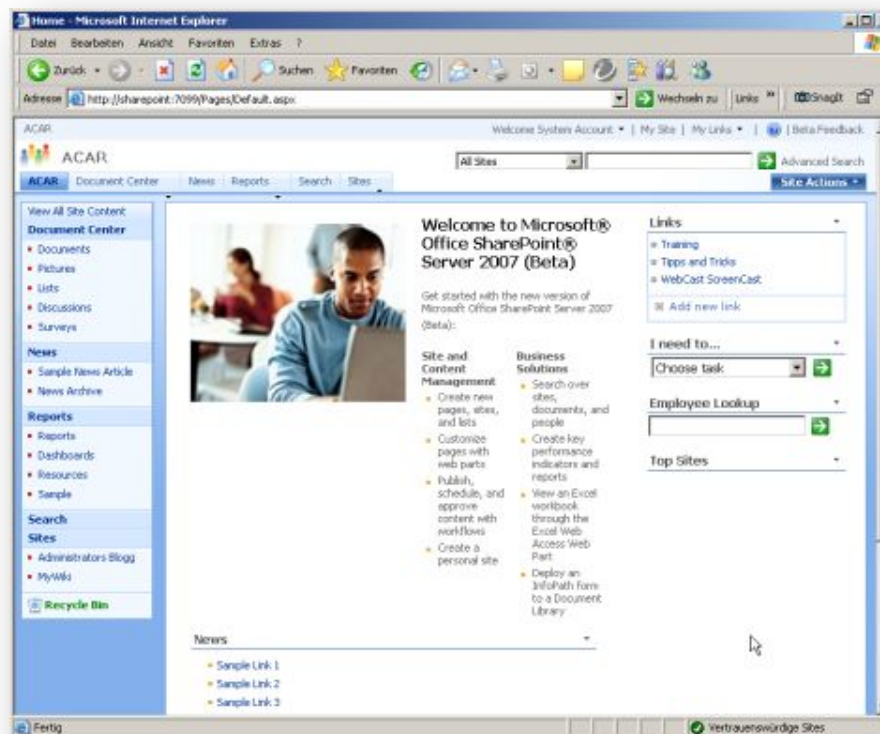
Home - Microsoft Internet Explorer

Datei Bearbeiten Ansicht Favoriten Extras ?

Zurück Suchen Favoriten

Adresse http://sharepoint:7099/Pages/Default.aspx Wechseln zu Links SnagIt

ACAR Welcome System Account | My Site | My Links | Beta Feedback

ACAR All Sites Advanced Search

ACAR Document Center News Reports Search Sites Site Actions

View All Site Content
Document Center
• Documents
• Pictures
• Lists
• Discussions
• Surveys
News
• Sample News Article
• News Archive
Reports
• Reports
• Dashboards
• Resources
• Sample
Search
Sites
• Administrators Blogg
• MyWiki
Recycle Bin

Welcome to Microsoft® Office SharePoint® Server 2007 (Beta)

Get started with the new version of Microsoft Office SharePoint Server 2007 (Beta):

Site and Content Management
• Create new pages, sites, and lists
• Customize pages with web parts
• Publish, schedule, and approve content with workflows
• Create a personal site

Business Solutions
• Search over sites, documents, and people
• Create key performance indicators and reports
• View an Excel workbook through the Excel Web Access Web Part
• Deploy an InfoPath form to a Document Library

Links
• Training
• Tipps and Tricks
• WebCast ScreenCast
Add new link

I need to...
Choose task

Employee Lookup

Top Sites

News
• Sample Link 1
• Sample Link 2
• Sample Link 3

Fertig Vertrauenswürdige Sites